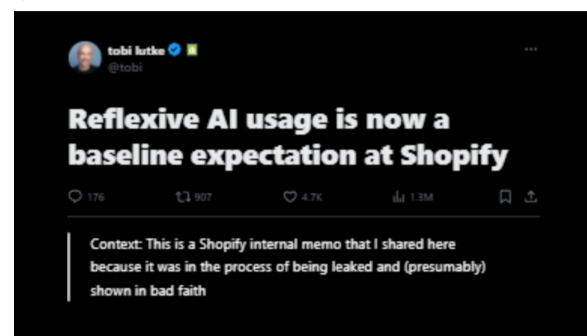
tobi lutke
@tobi

···

Reflexive AI usage is now a baseline expectation at Shopify

176 907 4.7K 1.3M

Context: This is a Shopify internal memo that I shared here because it was in the process of being leaked and (presumably) shown in bad faith